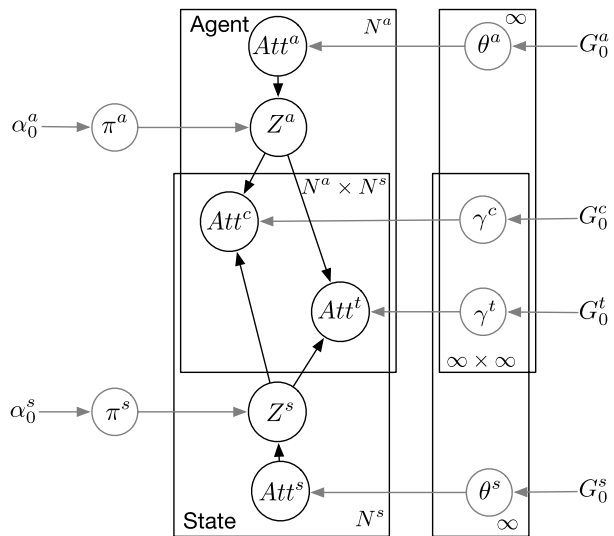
Agent

$N^a$

$\infty$

$Att^a$

$\theta^a$

$G_0^a$

$\alpha_0^a$

$\pi^a$

$Z^a$

$N^a \times N^s$

$Att^c$

$\gamma^c$

$G_0^c$

$Att^t$

$\gamma^t$

$G_0^t$

$\infty \times \infty$

$\alpha_0^s$

$\pi^s$

$Z^s$

$Att^s$

$\theta^s$

$G_0^s$

State

$N^s$

$\infty$